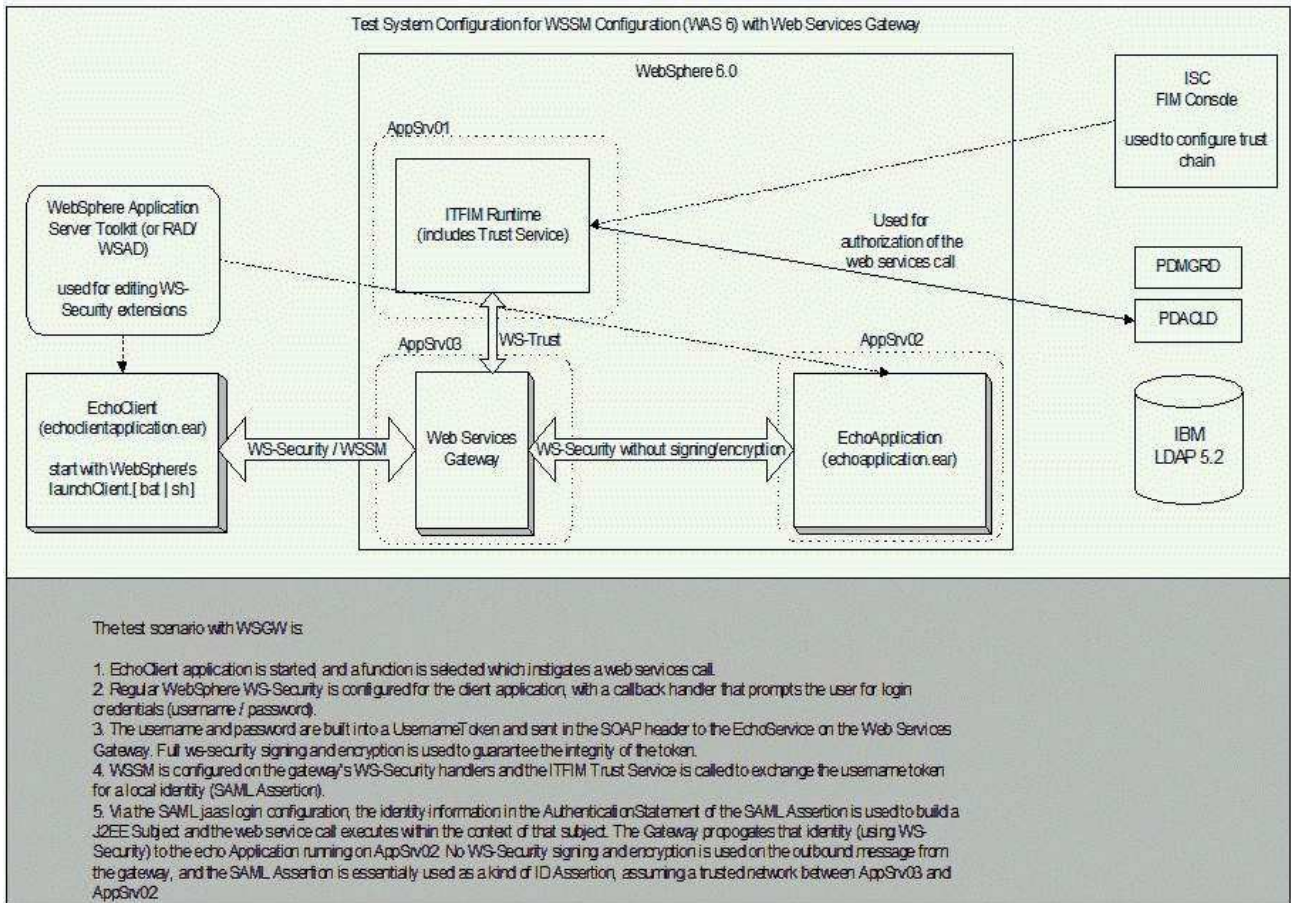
Test System Configuration for WSSM Configuration (WAS 6) with Web Services Gateway

WebSphere 6.0

ISC
FIM Console

used to configure trust chain

AppSrv01

ITFIM Runtime
(includes Trust Service)

WebSphere Application Server Toolkit (or RAD/ WSAD)

used for editing WS-Security extensions

Used for authorization of the web services call

PDMGRD

PDACLD

WS-Trust

AppSrv03

AppSrv02

EchoClient
(echoclientapplication.ear)

start with WebSphere's launchClient.[ bat | sh]

WS-Security / WSSM

Web Services Gateway

WS-Security without signing/encryption

EchoApplication
(echoapplication.ear)

IBM
LDAP 5.2

The test scenario with WSGW is:

1. EchoClient application is started, and a function is selected which instigates a web services call.
2. Regular WebSphere WS-Security is configured for the client application, with a callback handler that prompts the user for login credentials (username / password).
3. The username and password are built into a UsernameToken and sent in the SOAP header to the EchoService on the Web Services Gateway. Full ws-security signing and encryption is used to guarantee the integrity of the token.
4. WSSM is configured on the gateway's WS-Security handlers and the ITFIM Trust Service is called to exchange the username token for a local identity (SAML Assertion).
5. Via the SAML jaas login configuration, the identity information in the AuthenticationStatement of the SAML Assertion is used to build a J2EE Subject and the web service call executes within the context of that subject. The Gateway propogates that identity (using WS-Security) to the echo Application running on AppSrv02. No WS-Security signing and encryption is used on the outbound message from the gateway, and the SAML Assertion is essentially used as a kind of ID Assertion, assuming a trusted network between AppSrv03 and AppSrv02.